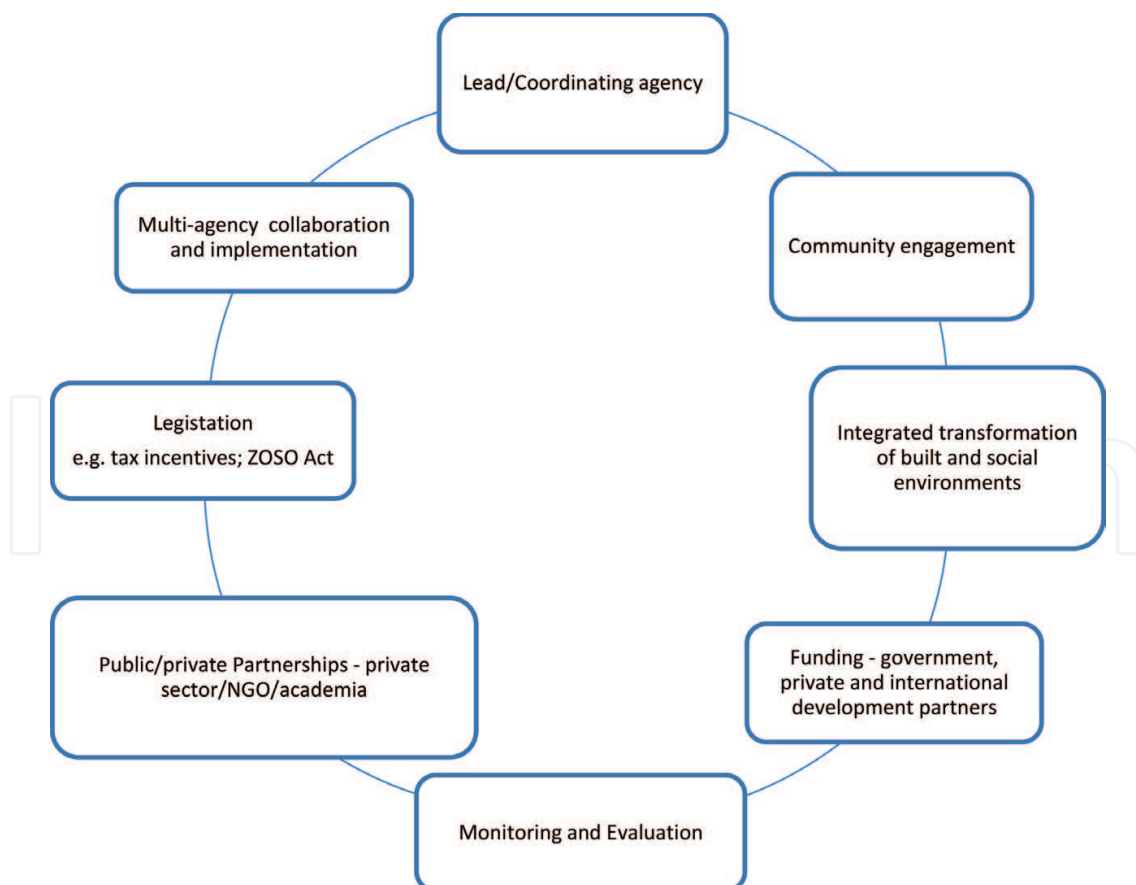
Lead/Coordinating agency

Community engagement

Integrated transformation of built and social environments

Funding - government, private and international development partners

Monitoring and Evaluation

Public/private Partnerships - private sector/NGO/academia

Legistation
e.g. tax incentives; ZOSO Act

Multi-agency collaboration and implementation